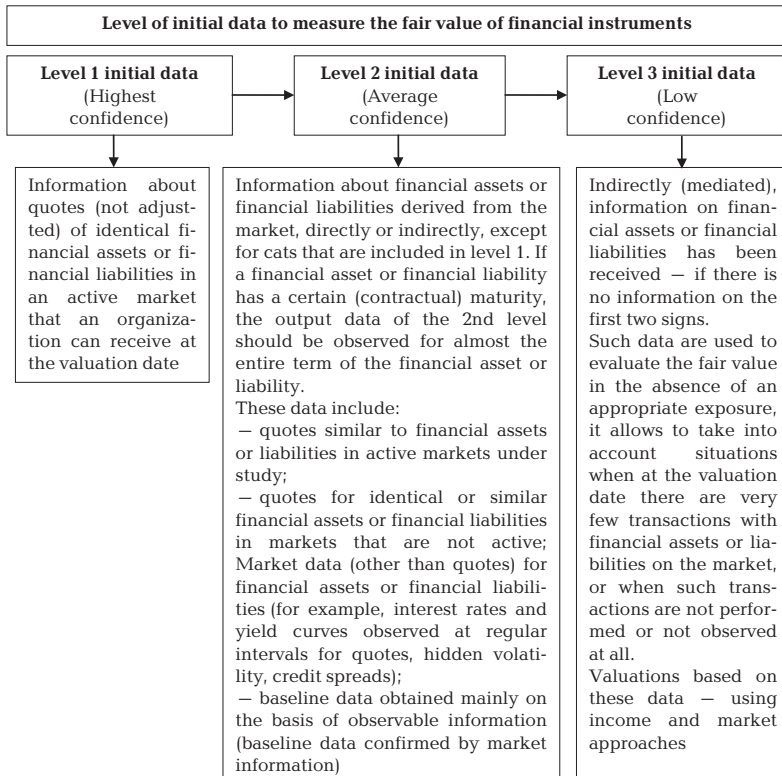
Level of initial data to measure the fair value of financial instruments

Level 1 initial data (Highest confidence)

Level 2 initial data (Average confidence)

Level 3 initial data (Low confidence)

Information about quotes (not adjusted) of identical financial assets or financial liabilities in an active market that an organization can receive at the valuation date

Information about financial assets or financial liabilities derived from the market, directly or indirectly, except for cats that are included in level 1. If a financial asset or financial liability has a certain (contractual) maturity, the output data of the 2nd level should be observed for almost the entire term of the financial asset or liability.
These data include:
— quotes similar to financial assets or liabilities in active markets under study;
— quotes for identical or similar financial assets or financial liabilities in markets that are not active; Market data (other than quotes) for financial assets or financial liabilities (for example, interest rates and yield curves observed at regular intervals for quotes, hidden volatility, credit spreads);
— baseline data obtained mainly on the basis of observable information (baseline data confirmed by market information)

Indirectly (mediated), information on financial assets or financial liabilities has been received — if there is no information on the first two signs.
Such data are used to evaluate the fair value in the absence of an appropriate exposure, it allows to take into account situations when at the valuation date there are very few transactions with financial assets or liabilities on the market, or when such transactions are not performed or not observed at all.
Valuations based on these data — using income and market approaches